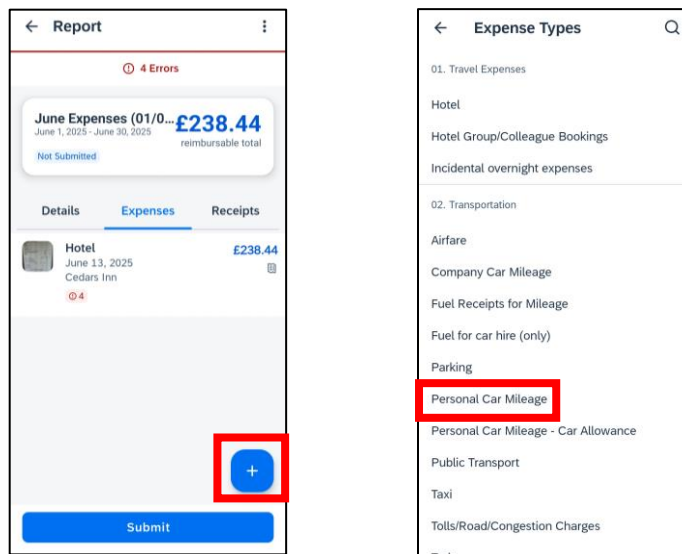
← Report

ⓘ 4 Errors

June Expenses (01/0...
June 1, 2025 - June 30, 2025
Not Submitted
£238.44
reimbursable total

Details | Expenses | Receipts

Hotel
June 13, 2025
Cedars Inn
ⓘ4
£238.44

+

Submit

← Expense Types

01. Travel Expenses

Hotel

Hotel Group/Colleague Bookings

Incidental overnight expenses

02. Transportation

Airfare

Company Car Mileage

Fuel Receipts for Mileage

Fuel for car hire (only)

Parking

Personal Car Mileage

Personal Car Mileage - Car Allowance

Public Transport

Taxi

Tolls/Road/Congestion Charges

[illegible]